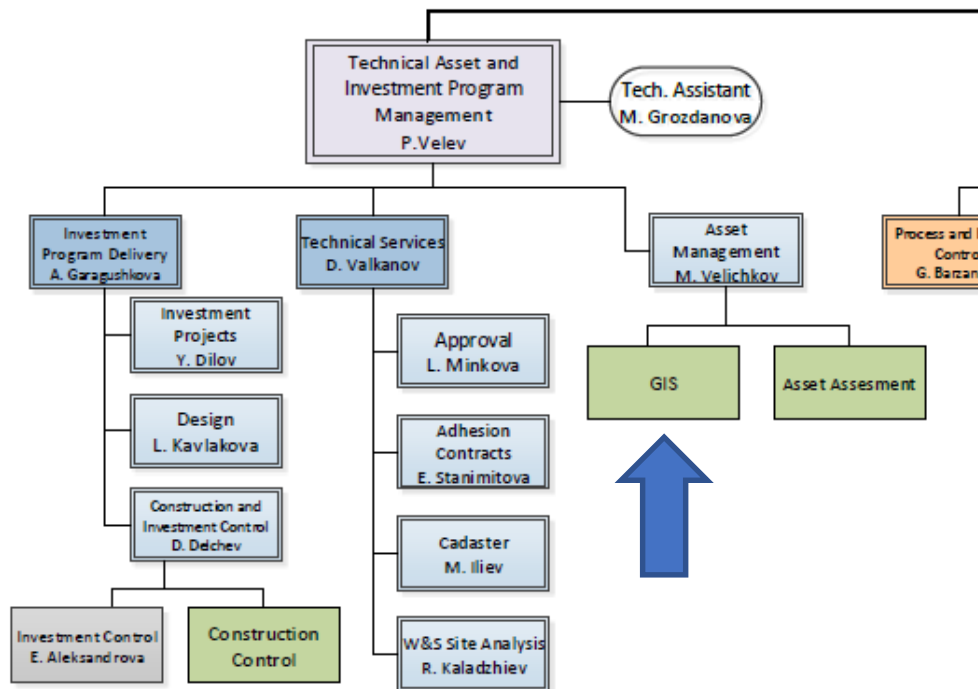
Technical Asset and Investment Program Management
P.Velev

Tech. Assistant
M. Grozdanova

Investment Program Delivery
A. Garagushkova

Technical Services
D. Valkanov

Asset Management
M. Velichkov

Process and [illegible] Contro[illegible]
G. Barzan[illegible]

Investment Projects
Y. Dilov

Design
L. Kavlakova

Construction and Investment Control
D. Delchev

Investment Control
E. Aleksandrova

Construction Control

Approval
L. Minkova

Adhesion Contracts
E. Stanimitova

Cadaster
M. Iliev

W&S Site Analysis
R. Kaladzhiev

GIS

Asset Assesment